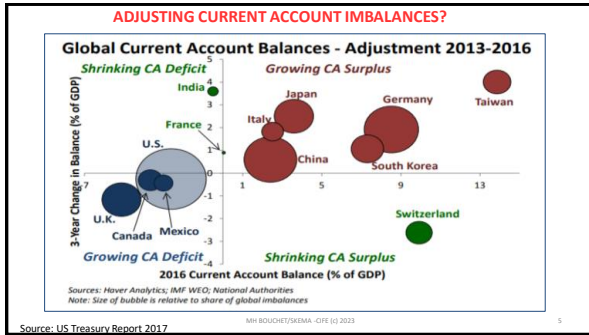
ADJUSTING CURRENT ACCOUNT IMBALANCES?

Global Current Account Balances - Adjustment 2013-2016

Shrinking CA Deficit

Growing CA Surplus

India

Japan

Germany

Taiwan

France

Italy

U.S.

China

South Korea

U.K.

Canada

Mexico

Switzerland

Growing CA Deficit

Shrinking CA Surplus

3-Year Change in Balance (% of GDP)

5
4
3
2
1
0
-1
-2
-3
-4

-7
1
5
9
13

2016 Current Account Balance (% of GDP)

Sources: Haver Analytics; IMF WEO; National Authorities
Note: Size of bubble is relative to share of global imbalances

Source: US Treasury Report 2017

MH BOUCHET/SKEMA -CIFE (c) 2023

5